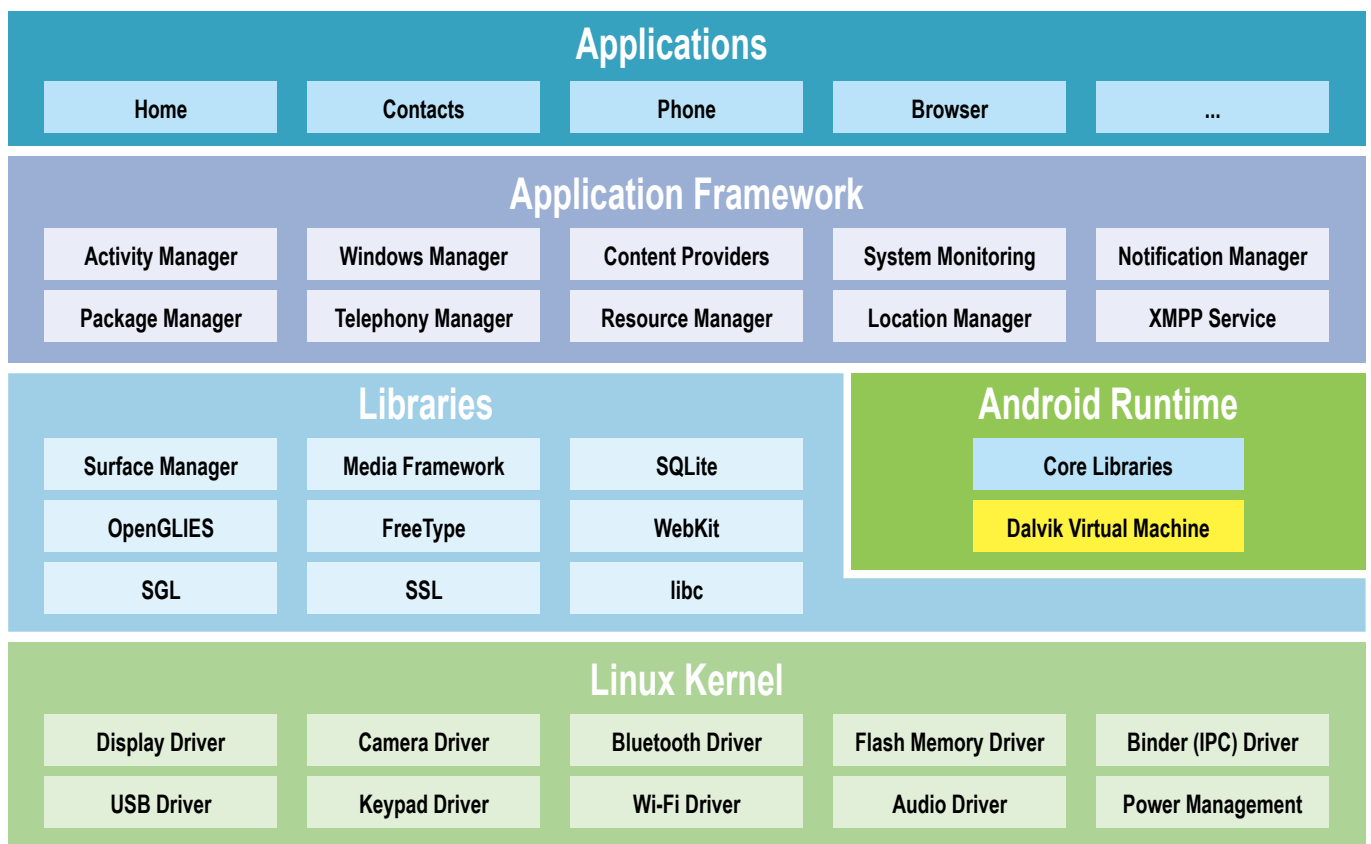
Applications

Home
Contacts
Phone
Browser
...

Application Framework

Activity Manager
Windows Manager
Content Providers
System Monitoring
Notification Manager
Package Manager
Telephony Manager
Resource Manager
Location Manager
XMPP Service

Libraries

Surface Manager
Media Framework
SQLite
OpenGLIES
FreeType
WebKit
SGL
SSL
libc

Android Runtime

Core Libraries
Dalvik Virtual Machine

Linux Kernel

Display Driver
Camera Driver
Bluetooth Driver
Flash Memory Driver
Binder (IPC) Driver
USB Driver
Keypad Driver
Wi-Fi Driver
Audio Driver
Power Management